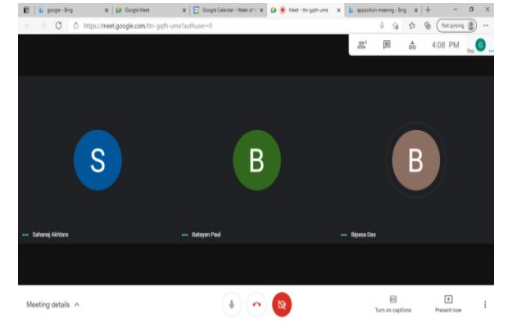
google - Bing
Google Meet
Google Calendar - Week of
Meet - ttn-gqfh-ume
apposition meaning - Bing
https://meet.google.com/ttn-gqfh-ume?authuser=0
Not syncing
4:08 PM
You
S
B
B
Sahanaj Akhtara
Satayan Paul
Bipasa Das
Meeting details
Turn on captions
Present now